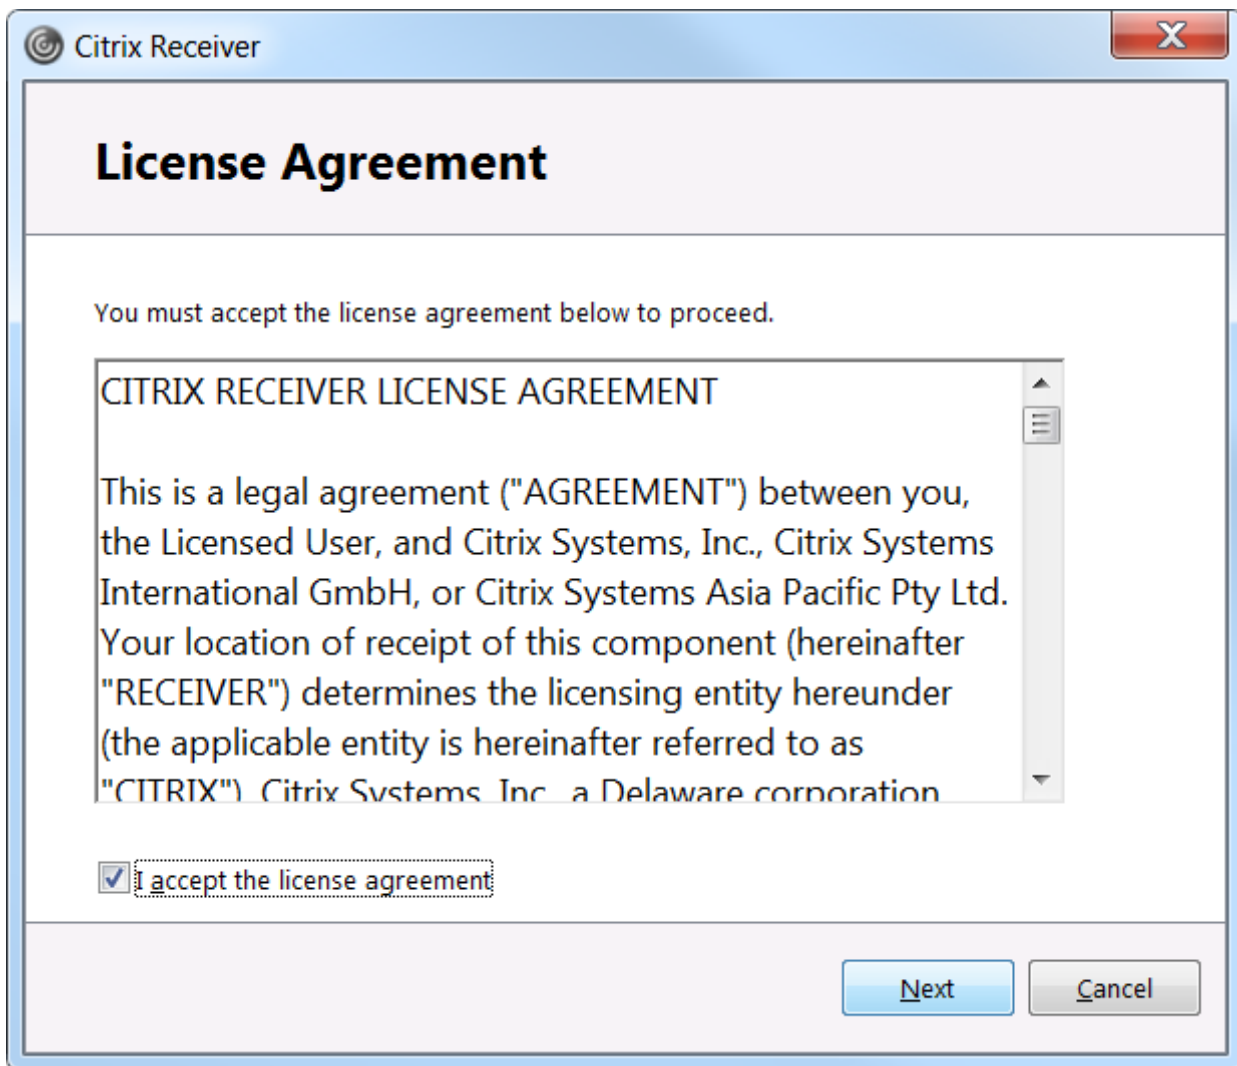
Citrix Receiver

License Agreement

You must accept the license agreement below to proceed.

CITRIX RECEIVER LICENSE AGREEMENT

This is a legal agreement ("AGREEMENT") between you, the Licensed User, and Citrix Systems, Inc., Citrix Systems International GmbH, or Citrix Systems Asia Pacific Pty Ltd. Your location of receipt of this component (hereinafter "RECEIVER") determines the licensing entity hereunder (the applicable entity is hereinafter referred to as "CITRIX"). Citrix Systems, Inc., a Delaware corporation

I accept the license agreement

Next

Cancel